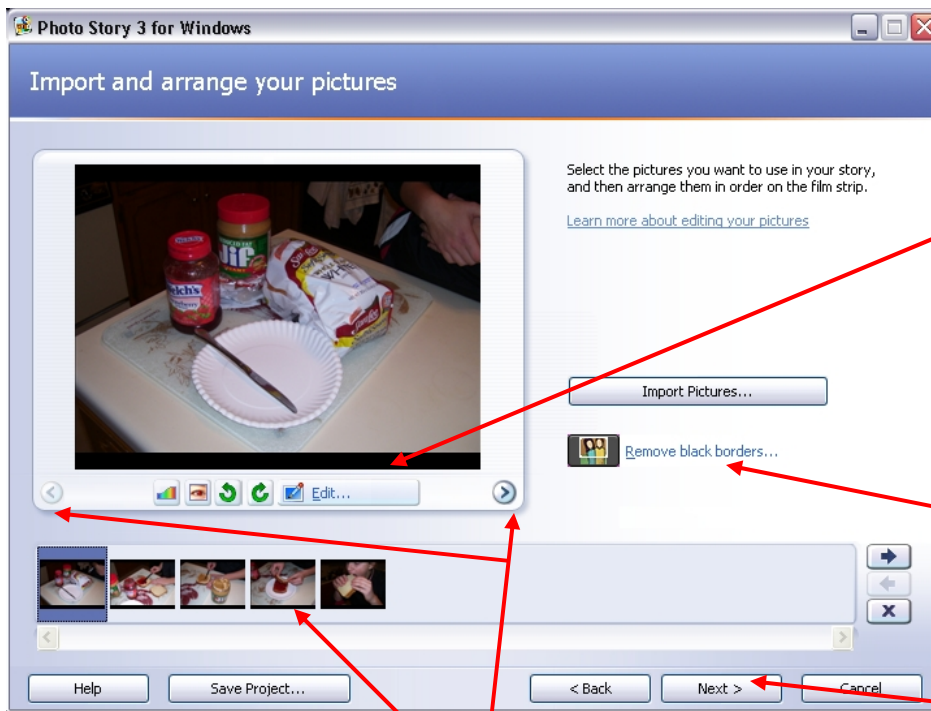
Photo Story 3 for Windows

Import and arrange your pictures

Select the pictures you want to use in your story, and then arrange them in order on the film strip.

Learn more about editing your pictures

Import Pictures...

Remove black borders...

Edit...

Help

Save Project...

< Back

Next >

Cancel